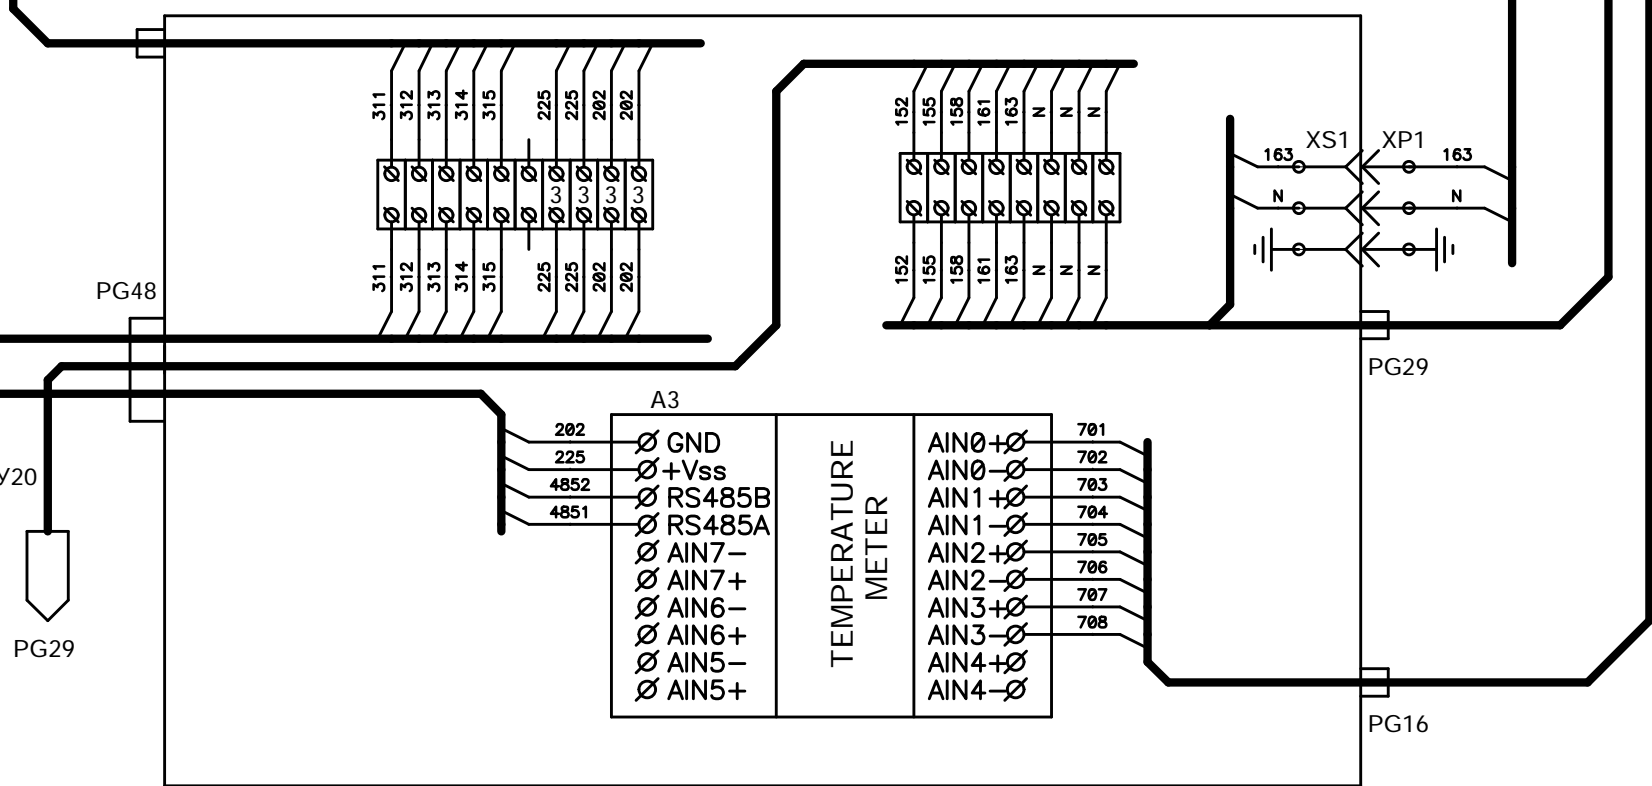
311 312 313 314 315 225 225 202 202

3 3 3

311 312 313 314 315 225 225 202 202

152 155 158 161 163 N N N

152 155 158 161 163 N N N

XS1 XP1

163 163

N N

PG48

PG29

A3

202 GND
225 +Vss
4852 RS485B
4851 RS485A
AIN7−
AIN7+
AIN6−
AIN6+
AIN5−
AIN5+

TEMPERATURE METER

AIN0+ 701
AIN0− 702
AIN1+ 703
AIN1− 704
AIN2+ 705
AIN2− 706
AIN3+ 707
AIN3− 708
AIN4+
AIN4−

Y20

PG29

PG16